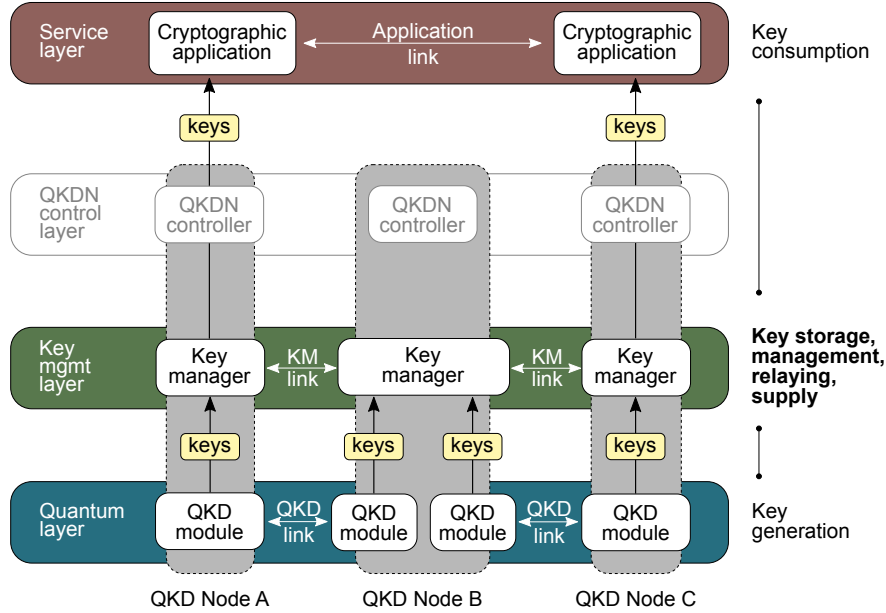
Service layer

Cryptographic application

Application link

Cryptographic application

Key consumption

keys

keys

QKDN control layer

QKDN controller

QKDN controller

QKDN controller

Key mgmt layer

Key manager

KM link

Key manager

KM link

Key manager

**Key storage, management, relaying, supply**

keys

keys

keys

keys

Quantum layer

QKD module

QKD link

QKD module

QKD module

QKD link

QKD module

Key generation

QKD Node A

QKD Node B

QKD Node C